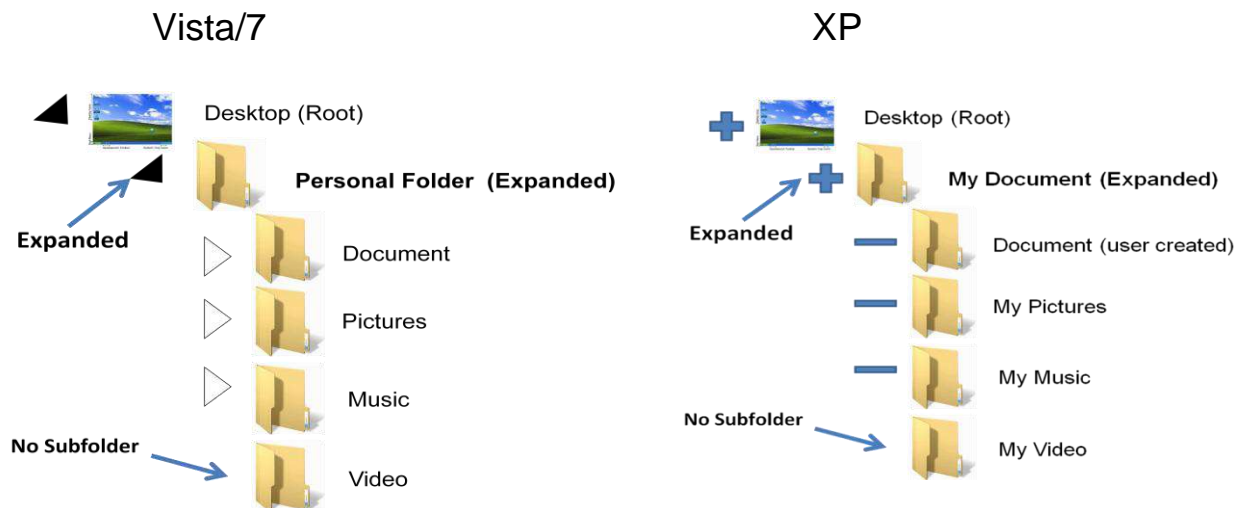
Vista/7

Desktop (Root)

Personal Folder (Expanded)

Expanded

Document

Pictures

Music

No Subfolder

Video

XP

Desktop (Root)

My Document (Expanded)

Expanded

Document (user created)

My Pictures

My Music

No Subfolder

My Video